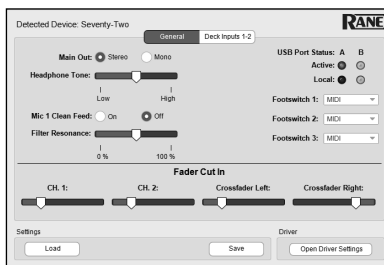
Detected Device: Seventy-Two

RANE

General

Deck Inputs 1-2

Main Out: Stereo Mono

Headphone Tone:

Low

High

Mic 1 Clean Feed: On Off

Filter Resonance:

0 %

100 %

USB Port Status: A B

Active:

Local:

Footswitch 1: MIDI

Footswitch 2: MIDI

Footswitch 3: MIDI

Fader Cut In

CH. 1:

CH. 2:

Crossfader Left:

Crossfader Right:

Settings

Load

Save

Driver

Open Driver Settings